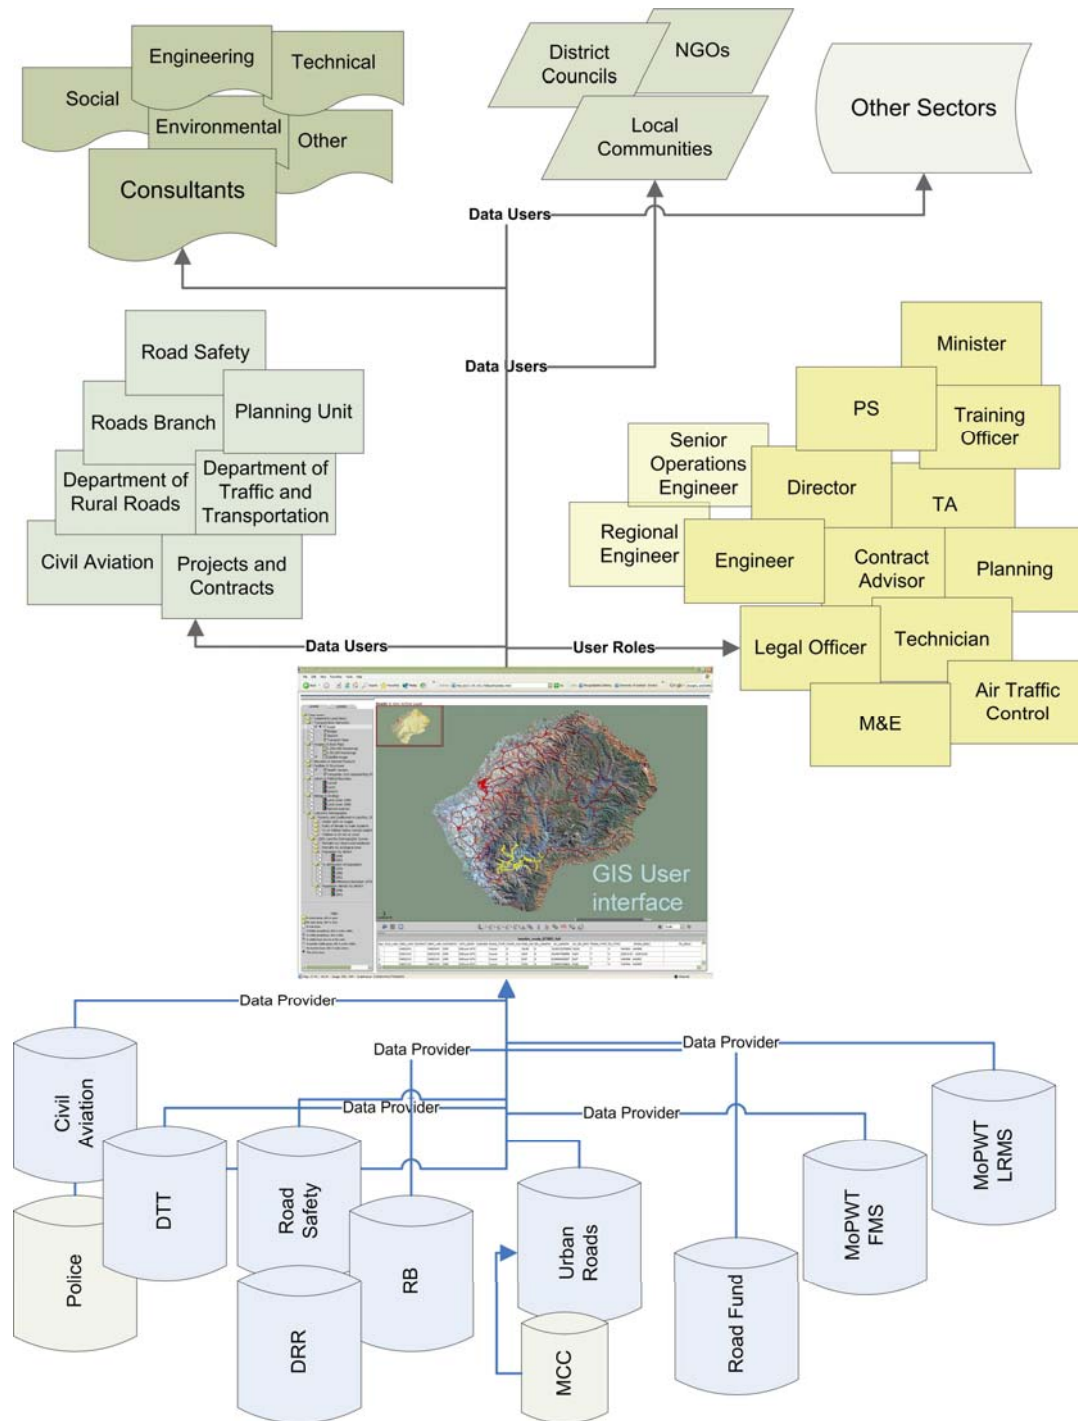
Engineering
Technical
Social
Environmental
Other
Consultants

District Councils
NGOs
Local Communities

Other Sectors

Data Users

Road Safety
Roads Branch
Planning Unit
Department of Rural Roads
Department of Traffic and Transportation
Civil Aviation
Projects and Contracts

Data Users

Minister
PS
Training Officer
Senior Operations Engineer
Director
TA
Regional Engineer
Engineer
Contract Advisor
Planning
Legal Officer
Technician
Air Traffic Control
M&E

Data Users
User Roles

GIS User interface

Data Provider
Data Provider
Data Provider
Data Provider
Data Provider

Civil Aviation
DTT
Road Safety
Police
RB
DRR
Urban Roads
MCC
Road Fund
MoPWT FMS
MoPWT LRMS